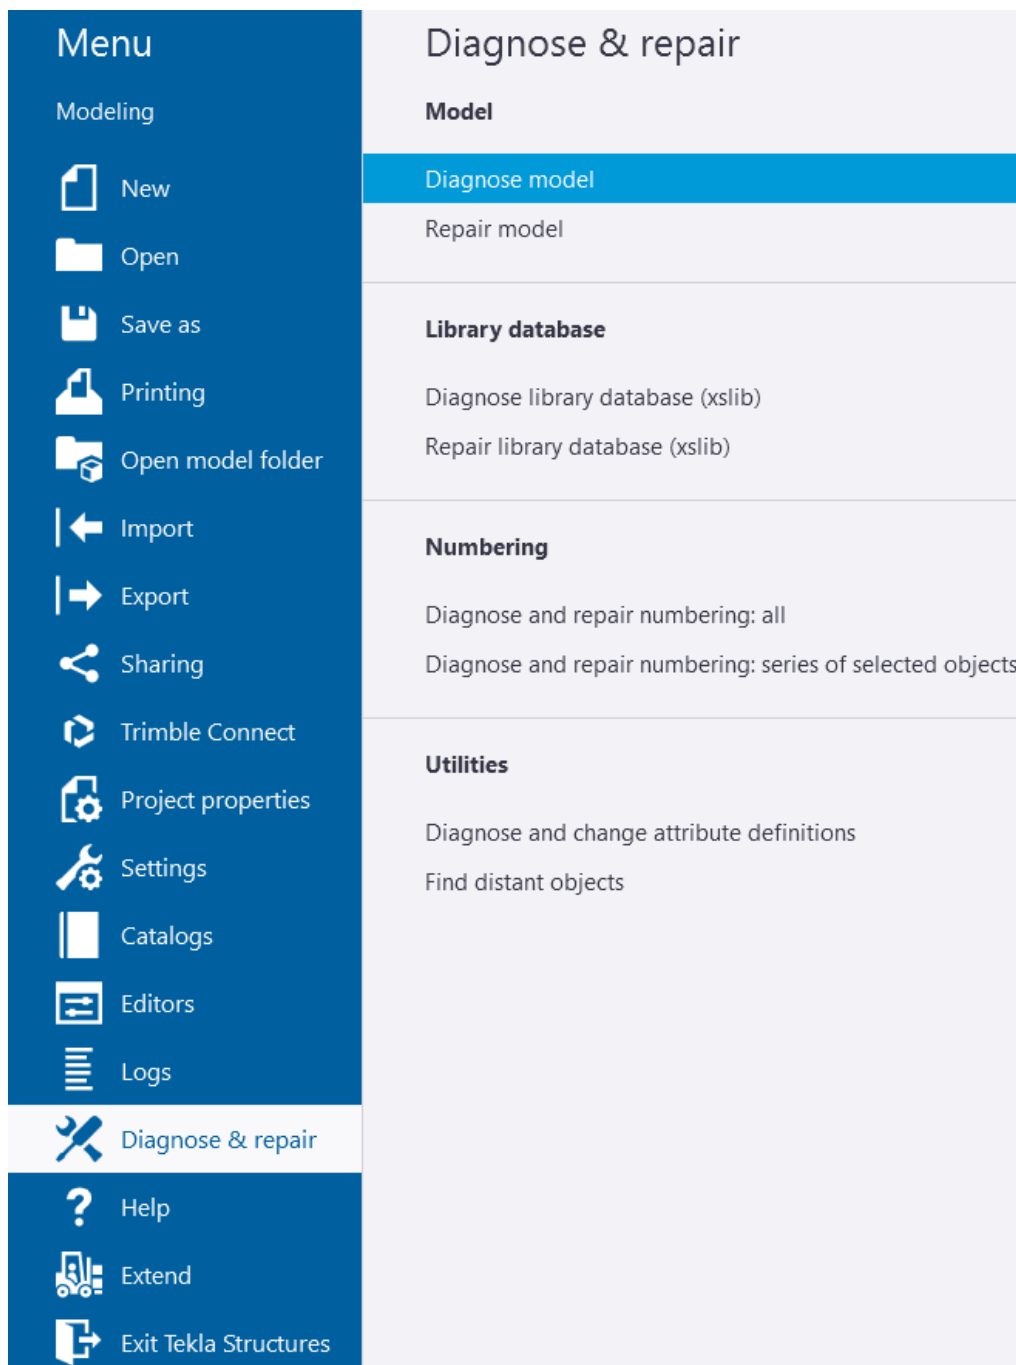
Menu

Modeling

New

Open

Save as

Printing

Open model folder

Import

Export

Sharing

Trimble Connect

Project properties

Settings

Catalogs

Editors

Logs

Diagnose & repair

Help

Extend

Exit Tekla Structures

Diagnose & repair

Model

Diagnose model

Repair model

Library database

Diagnose library database (xslib)

Repair library database (xslib)

Numbering

Diagnose and repair numbering: all

Diagnose and repair numbering: series of selected objects

Utilities

Diagnose and change attribute definitions

Find distant objects